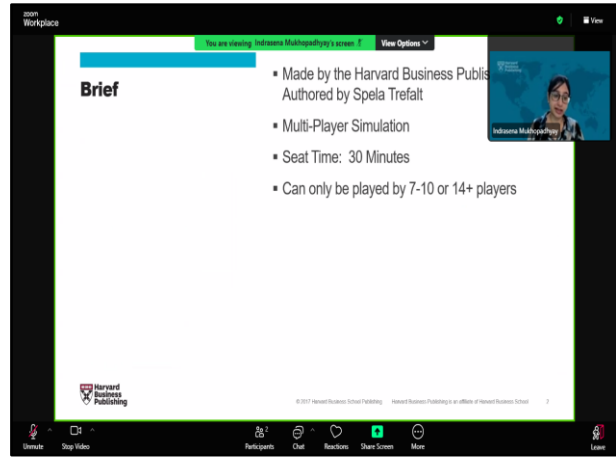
zoom Workplace

View

You are viewing Indrasena Mukhopadhyay's screen

View Options

Brief

▪ Made by the Harvard Business Publis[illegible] Authored by Spela Trefalt

▪ Multi-Player Simulation

▪ Seat Time: 30 Minutes

▪ Can only be played by 7-10 or 14+ players

Indrasena Mukhopadhyay

Harvard Business Publishing

© 2017 Harvard Business School Publishing Harvard Business Publishing is an affiliate of Harvard Business School 2

Unmute

Stop Video

Participants 2

Chat

Reactions

Share Screen

More

Leave